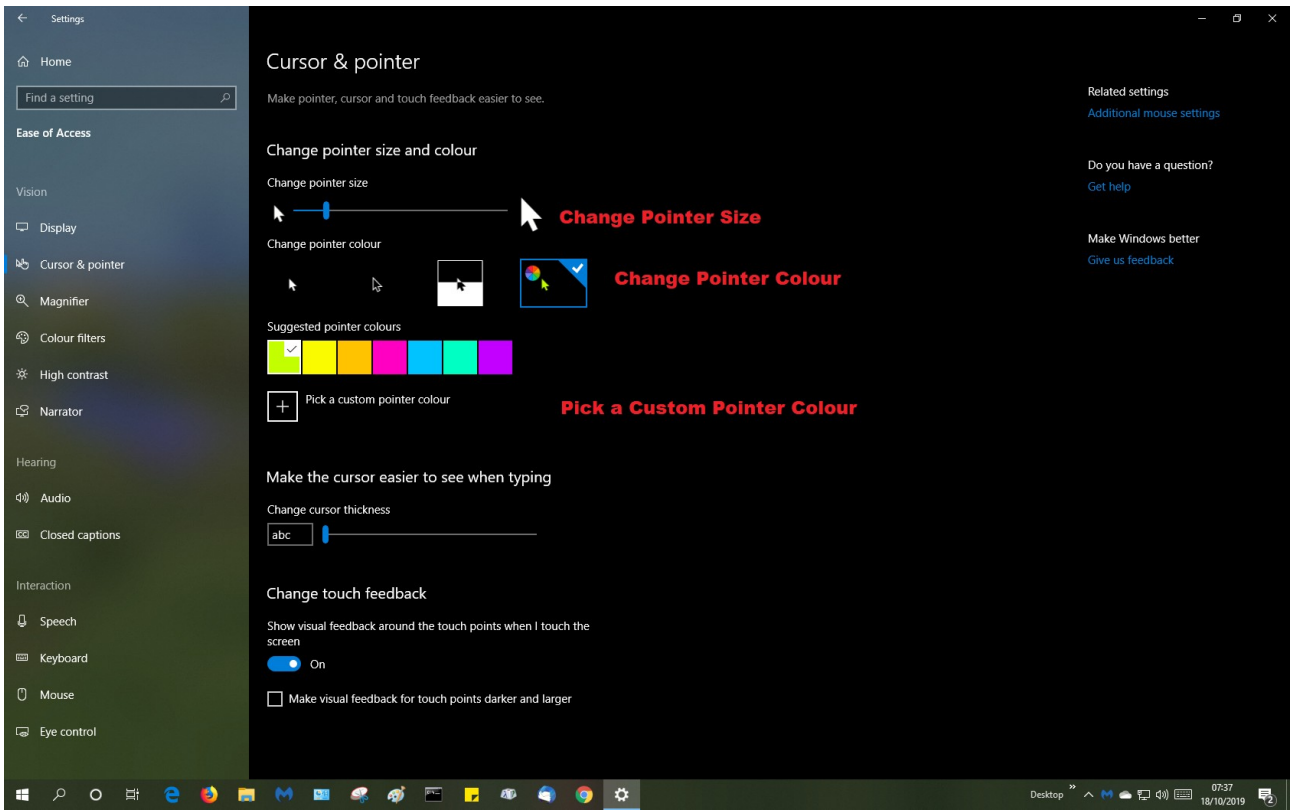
Settings

Home

Find a setting

Ease of Access

Vision

Display

Cursor & pointer

Magnifier

Colour filters

High contrast

Narrator

Hearing

Audio

Closed captions

Interaction

Speech

Keyboard

Mouse

Eye control

Cursor & pointer

Make pointer, cursor and touch feedback easier to see.

Change pointer size and colour

Change pointer size

Change Pointer Size

Change pointer colour

Change Pointer Colour

Suggested pointer colours

Pick a custom pointer colour

Pick a Custom Pointer Colour

Make the cursor easier to see when typing

Change cursor thickness

abc

Change touch feedback

Show visual feedback around the touch points when I touch the screen

On

Make visual feedback for touch points darker and larger

Related settings

Additional mouse settings

Do you have a question?

Get help

Make Windows better

Give us feedback

Desktop

07:37
18/10/2019

2